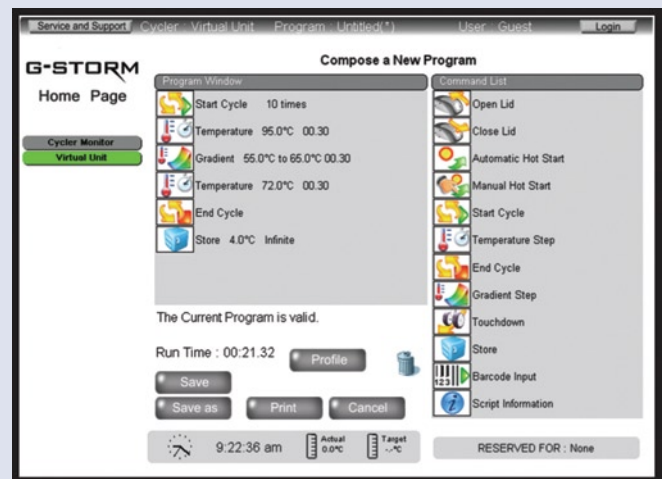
Service and Support Cycler : Virtual Unit Program : Untitled(*) User : Guest Login

G-STORM
Home Page

Cycler Monitor
Virtual Unit

Compose a New Program

Program Window

Start Cycle 10 times
Temperature 95.0°C 00.30
Gradient 55.0°C to 65.0°C 00.30
Temperature 72.0°C 00.30
End Cycle
Store 4.0°C Infinite

The Current Program is valid.

Run Time : 00:21.32 Profile

Save
Save as Print Cancel

9:22:36 am Actual 0.0°C Target --°C

Command List

Open Lid
Close Lid
Automatic Hot Start
Manual Hot Start
Start Cycle
Temperature Step
End Cycle
Gradient Step
Touchdown
Store
Barcode Input
Script Information

RESERVED FOR : None